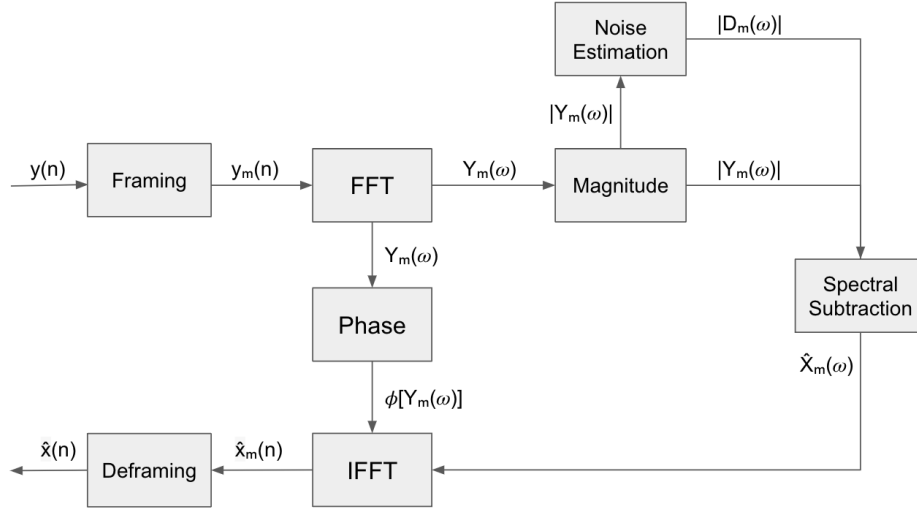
Noise Estimation

$|D_m(\omega)|$

$|Y_m(\omega)|$

$y(n)$

Framing

$y_m(n)$

FFT

$Y_m(\omega)$

Magnitude

$|Y_m(\omega)|$

$Y_m(\omega)$

Phase

Spectral Subtraction

$\hat{X}_m(\omega)$

$\phi[Y_m(\omega)]$

$\hat{x}(n)$

Deframing

$\hat{x}_m(n)$

IFFT